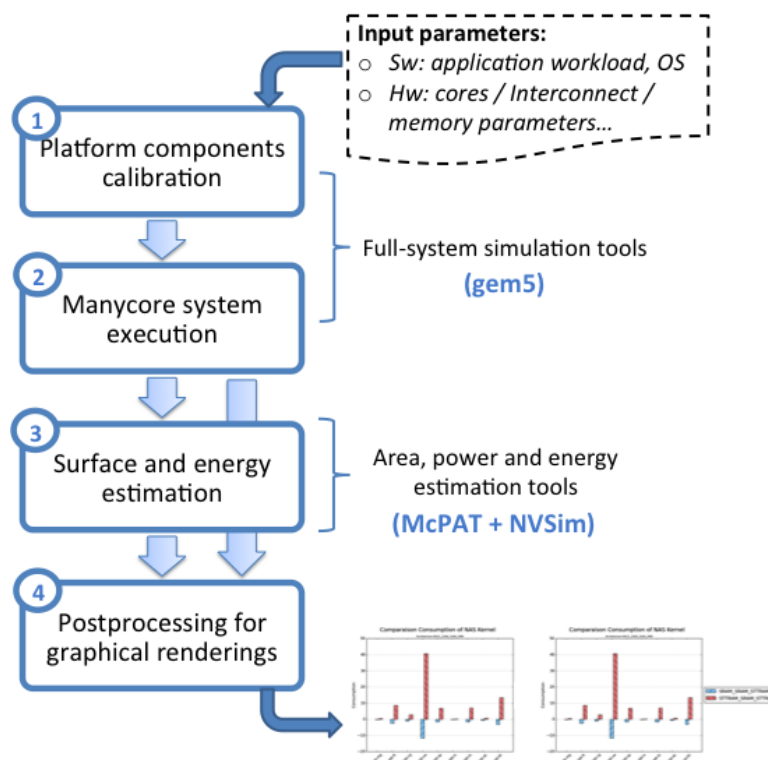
Input parameters:
○ Sw: application workload, OS
○ Hw: cores / Interconnect / memory parameters…

1
Platform components calibration

2
Manycore system execution

Full-system simulation tools
(gem5)

3
Surface and energy estimation

Area, power and energy estimation tools
(McPAT + NVSim)

4
Postprocessing for graphical renderings

Comparison Consumption of NAS Kernel

Comparison Consumption of NAS Kernel